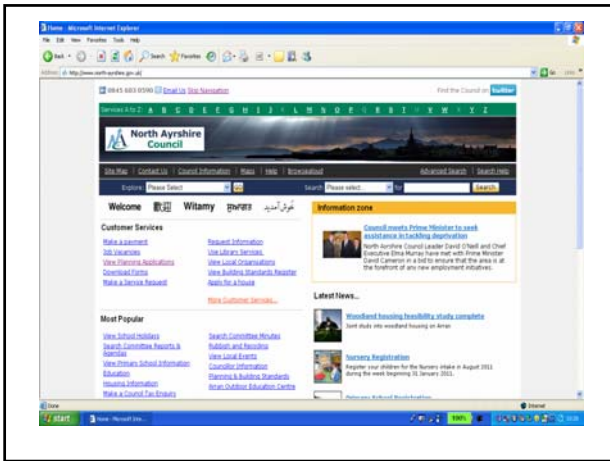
Home - Microsoft Internet Explorer

File Edit View Favorites Tools Help

Back Search Favorites

Address http://www.north-ayrshire.gov.uk/ Go

0845 603 0590 Email Us Site Navigation

Find the Council on twitter

Services A to Z: A B C D E F G H I J K L M N O P Q R S T U V W X Y Z

North Ayrshire Council

Site Map | Contact Us | Council Information | Maps | Help | Browsealoud

Advanced Search | Search Help

Explore: Please Select Go

Search: Please select... for Search

Welcome 歡迎 Witamy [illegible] خوش آمدید

Customer Services

Make a payment
Job Vacancies
View Planning Applications
Download Forms
Make a Service Request

Request Information
Use Library Services
View Local Organisations
View Building Standards Register
Apply for a house

More Customer Services...

Most Popular

View School Holidays
Search Committee Reports & Agendas
View Primary School Information
Education
Housing Information
Make a Council Tax Enquiry

Search Committee Minutes
Rubbish and Recycling
View Local Events
Councillor Information
Planning & Building Standards
Arran Outdoor Education Centre

Information zone

Council meets Prime Minister to seek assistance in tackling deprivation

North Ayrshire Council Leader David O'Neill and Chief Executive Elma Murray have met with Prime Minister David Cameron in a bid to ensure that the area is at the forefront of any new employment initiatives.

Latest News...

Woodland housing feasibility study complete
Joint study into woodland housing on Arran

Nursery Registration
Register your children for the Nursery intake in August 2011 during the week beginning 31 January 2011.

Primary School Registration

Done

Internet

start Home - Microsoft Inte...

100%